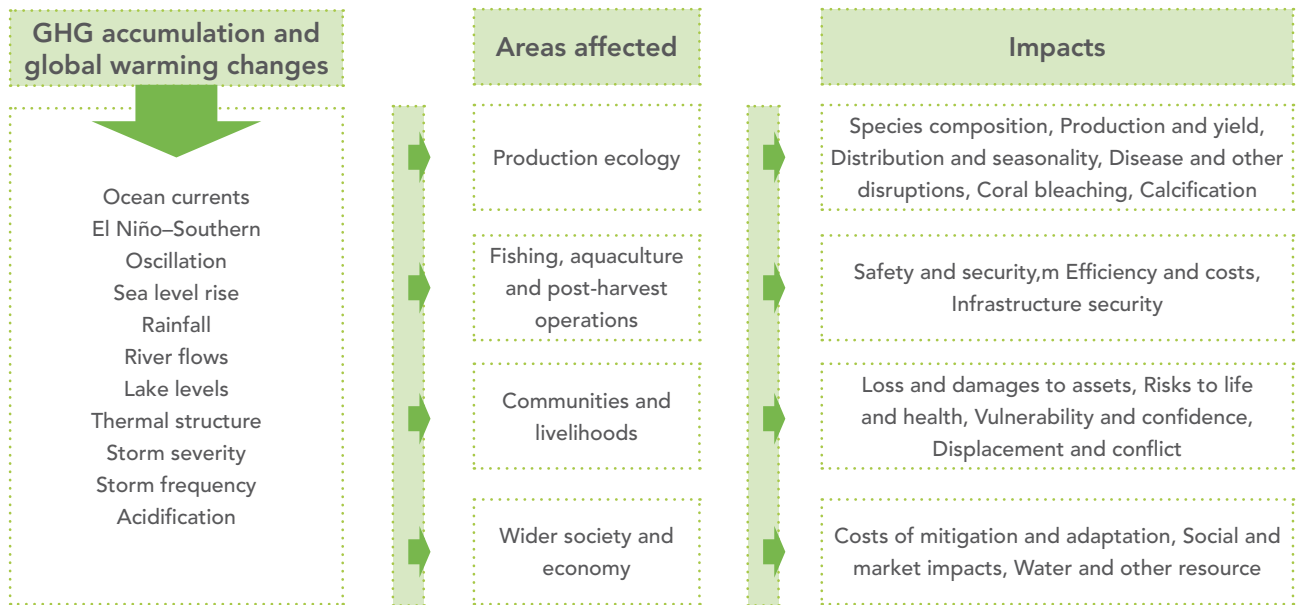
GHG accumulation and global warming changes

Ocean currents
El Niño–Southern Oscillation
Sea level rise
Rainfall
River flows
Lake levels
Thermal structure
Storm severity
Storm frequency
Acidification

Areas affected

Production ecology

Fishing, aquaculture and post-harvest operations

Communities and livelihoods

Wider society and economy

Impacts

Species composition, Production and yield, Distribution and seasonality, Disease and other disruptions, Coral bleaching, Calcification

Safety and security,m Efficiency and costs, Infrastructure security

Loss and damages to assets, Risks to life and health, Vulnerability and confidence, Displacement and conflict

Costs of mitigation and adaptation, Social and market impacts, Water and other resource